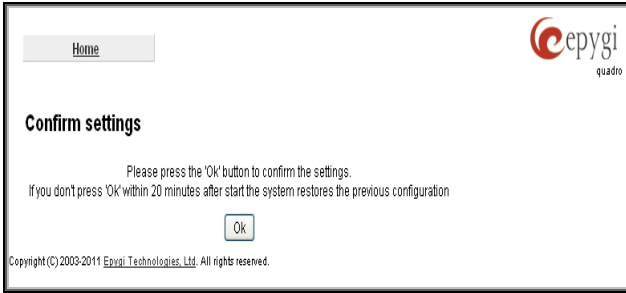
Home

epygi
quadro

Confirm settings

Please press the 'Ok' button to confirm the settings.
If you don't press 'Ok' within 20 minutes after start the system restores the previous configuration

Ok

Copyright (C) 2003-2011 Epygi Technologies, Ltd. All rights reserved.